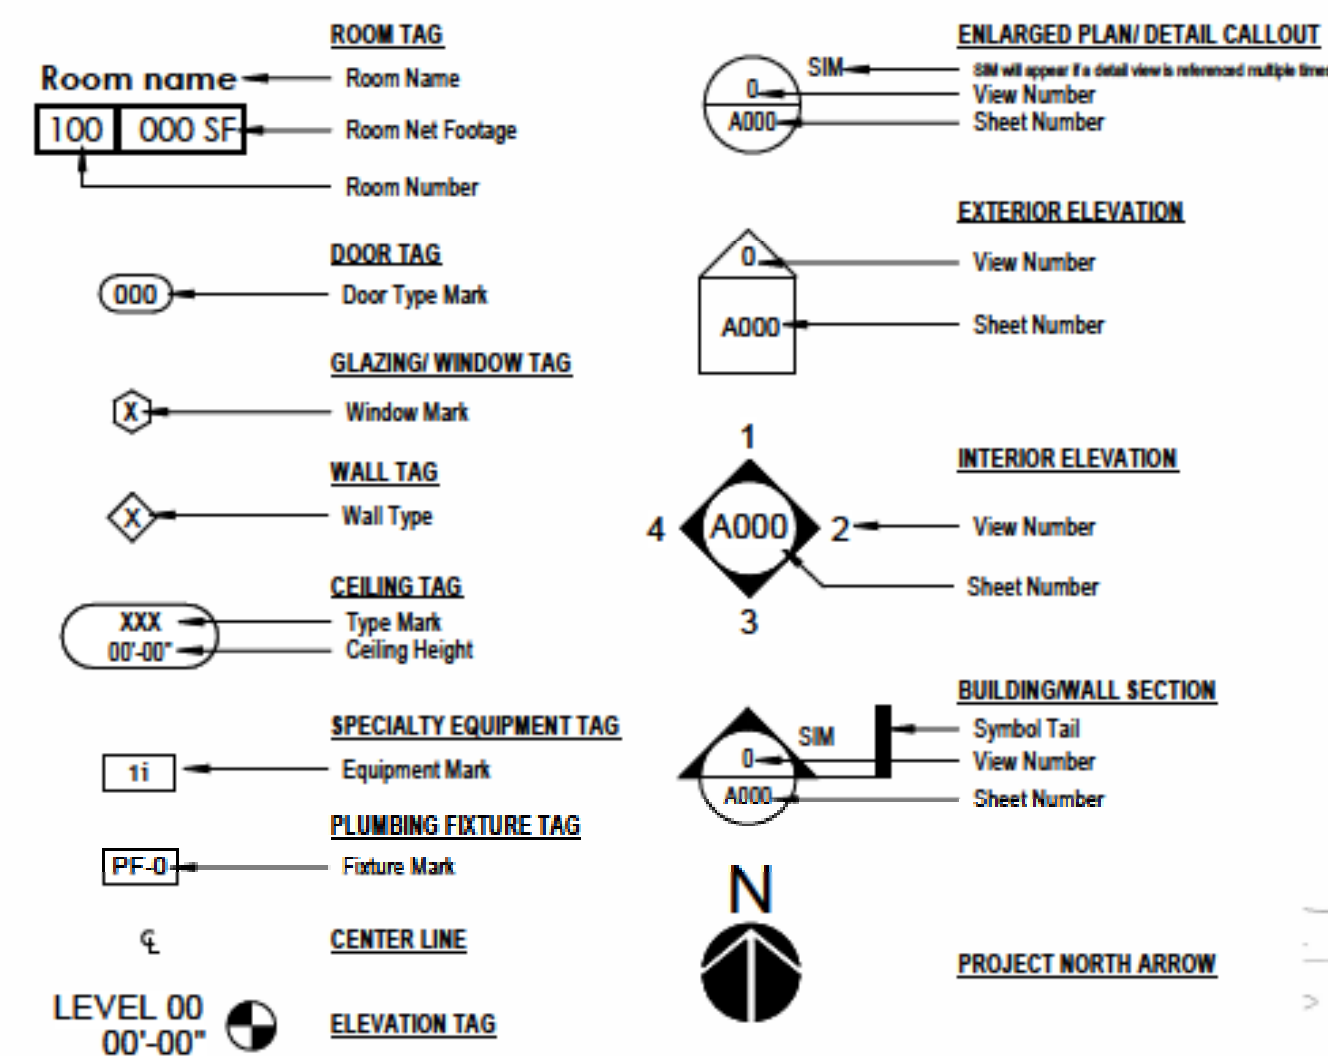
ROOM TAG

Room name

100 | 000 SF

Room Name

Room Net Footage

Room Number

DOOR TAG

000

Door Type Mark

GLAZING/ WINDOW TAG

X

Window Mark

WALL TAG

X

Wall Type

CEILING TAG

XXX
00'-00"

Type Mark
Ceiling Height

SPECIALTY EQUIPMENT TAG

1i

Equipment Mark

PLUMBING FIXTURE TAG

PF-0

Fixture Mark

℄

CENTER LINE

LEVEL 00
00'-00"

ELEVATION TAG

ENLARGED PLAN/ DETAIL CALLOUT

SIM

0

A000

SIM will appear if a detail view is referenced multiple time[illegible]

View Number

Sheet Number

EXTERIOR ELEVATION

0

A000

View Number

Sheet Number

1

4 A000 2

3

INTERIOR ELEVATION

View Number

Sheet Number

BUILDING/WALL SECTION

SIM

0

A000

Symbol Tail

View Number

Sheet Number

N

PROJECT NORTH ARROW